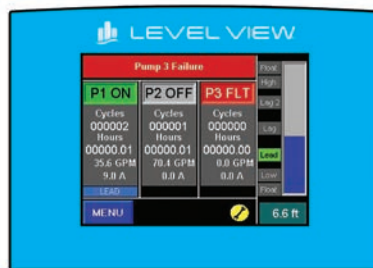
LEVEL VIEW

Pump 3 Failure

P1 ON
Cycles
000002
Hours
00000.01
35.6 GPM
9.0 A
LEAD

P2 OFF
Cycles
000001
Hours
00000.01
70.4 GPM
0.0 A

P3 FLT
Cycles
000000
Hours
00000.00
0.0 GPM
0.0 A

Float
High
Lag 2
Lag
Lead
Low
Float

MENU

6.6 ft